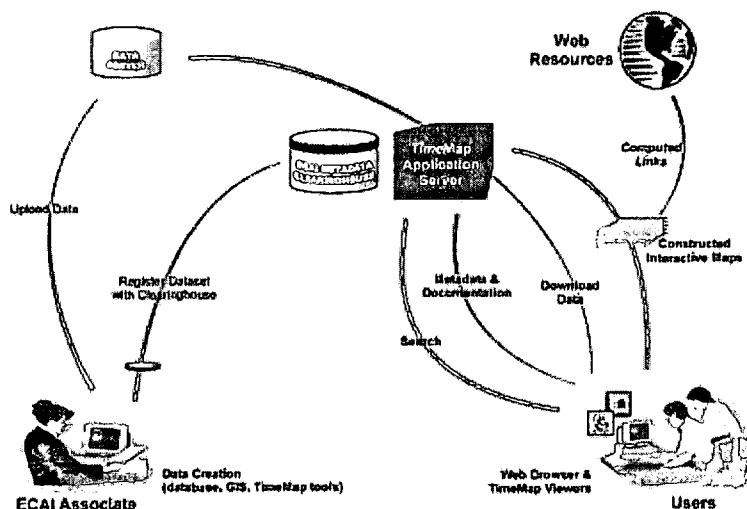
Web Resources

DATA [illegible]

ECAI METADATA CLEARINGHOUSE

TimeMap Application Server

Computed Links

Upload Data

Constructed Interactive Maps

Register Dataset with Clearinghouse

Metadata & Documentation

Download Data

Search

Data Creation (database, GIS, TimeMap tools)

Web Browser & TimeMap Viewers

ECAI Associate

Users